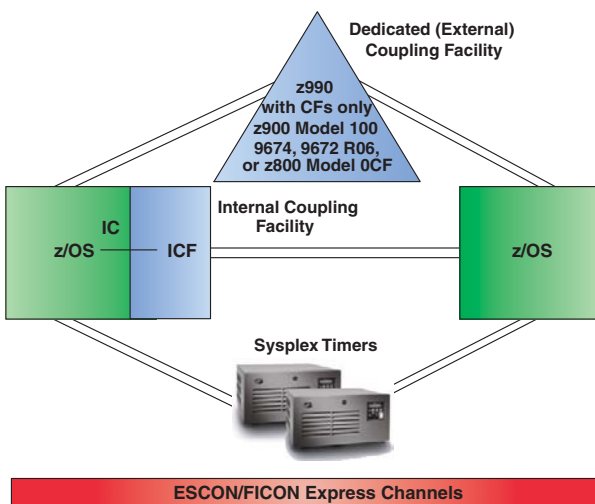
Dedicated (External) Coupling Facility

z990 with CFs only z900 Model 100 9674, 9672 R06, or z800 Model 0CF

IC

z/OS

ICF

Internal Coupling Facility

z/OS

Sysplex Timers

ESCON/FICON Express Channels